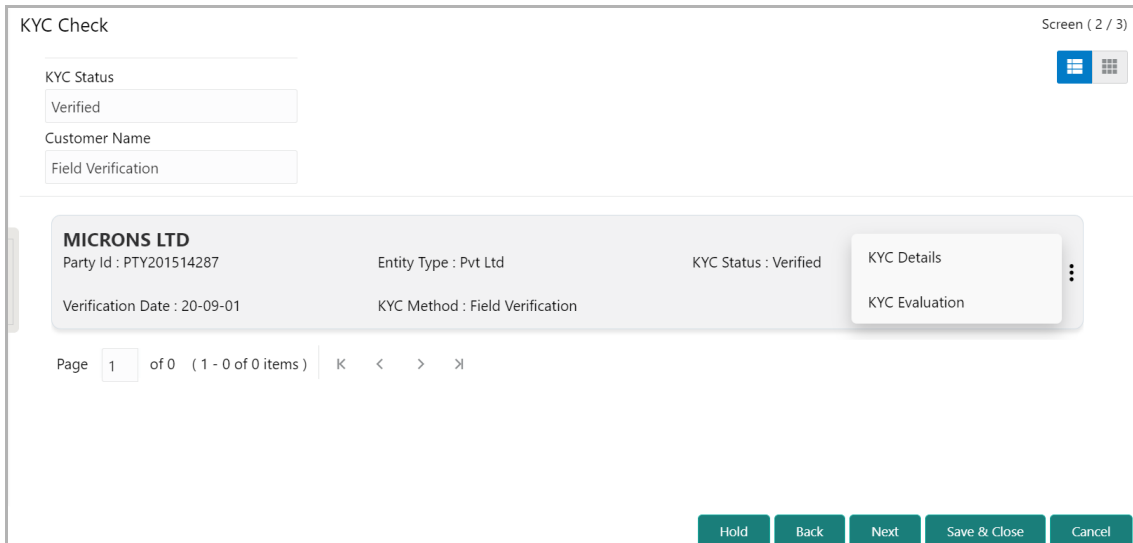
KYC Check

Screen ( 2 / 3)

KYC Status

Verified

Customer Name

Field Verification

MICRONS LTD

Party Id : PTY201514287

Entity Type : Pvt Ltd

KYC Status : Verified

KYC Details

KYC Evaluation

Verification Date : 20-09-01

KYC Method : Field Verification

Page 1 of 0 ( 1 - 0 of 0 items ) K < > >I

Hold Back Next Save & Close Cancel